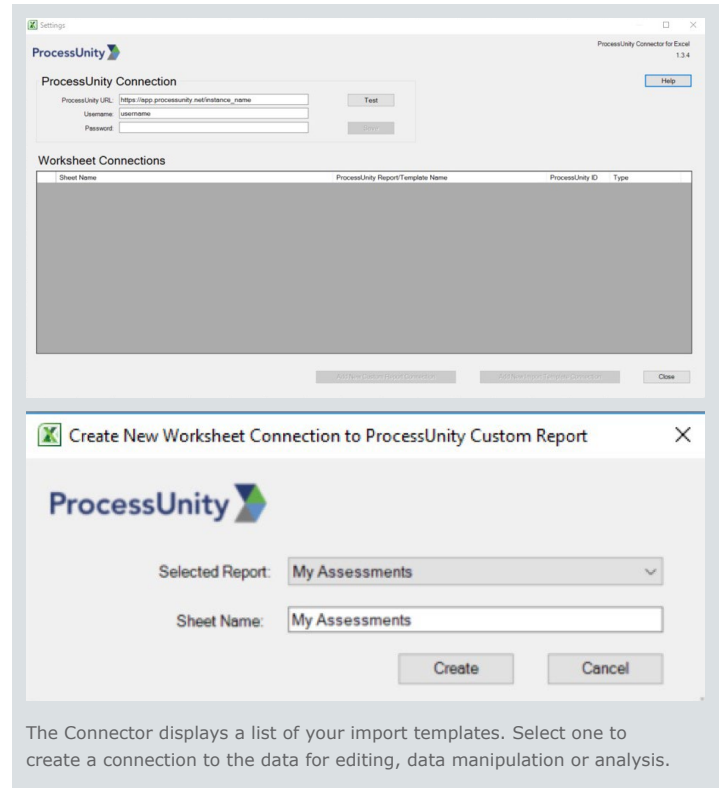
Settings

ProcessUnity

ProcessUnity Connector for Excel
1.3.4

ProcessUnity Connection

Help

ProcessUnity URL: https://app.processunity.net/instance_name

Test

Username: username

Password:

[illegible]

Worksheet Connections

| Sheet Name | ProcessUnity Report/Template Name | ProcessUnity ID | Type |
|---|---|---|---|

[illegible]

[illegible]

Close

Create New Worksheet Connection to ProcessUnity Custom Report

ProcessUnity

Selected Report: My Assessments

Sheet Name: My Assessments

Create

Cancel

The Connector displays a list of your import templates. Select one to create a connection to the data for editing, data manipulation or analysis.